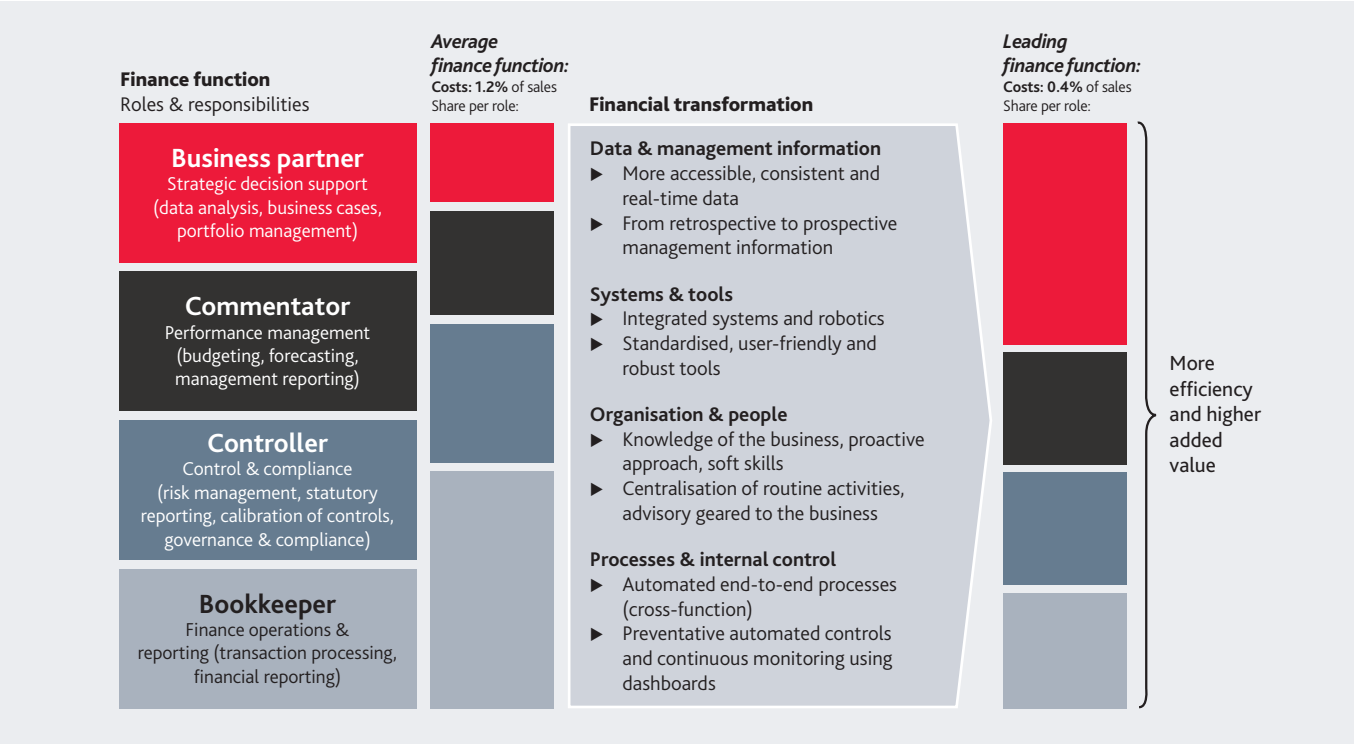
**Finance function**
Roles & responsibilities

**Business partner**
Strategic decision support (data analysis, business cases, portfolio management)

**Commentator**
Performance management (budgeting, forecasting, management reporting)

**Controller**
Control & compliance (risk management, statutory reporting, calibration of controls, governance & compliance)

**Bookkeeper**
Finance operations & reporting (transaction processing, financial reporting)

*Average finance function:*
**Costs: 1.2%** of sales
Share per role:

**Financial transformation**

**Data & management information**
▶ More accessible, consistent and real-time data
▶ From retrospective to prospective management information

**Systems & tools**
▶ Integrated systems and robotics
▶ Standardised, user-friendly and robust tools

**Organisation & people**
▶ Knowledge of the business, proactive approach, soft skills
▶ Centralisation of routine activities, advisory geared to the business

**Processes & internal control**
▶ Automated end-to-end processes (cross-function)
▶ Preventative automated controls and continuous monitoring using dashboards

*Leading finance function:*
**Costs: 0.4%** of sales
Share per role:

More efficiency and higher added value